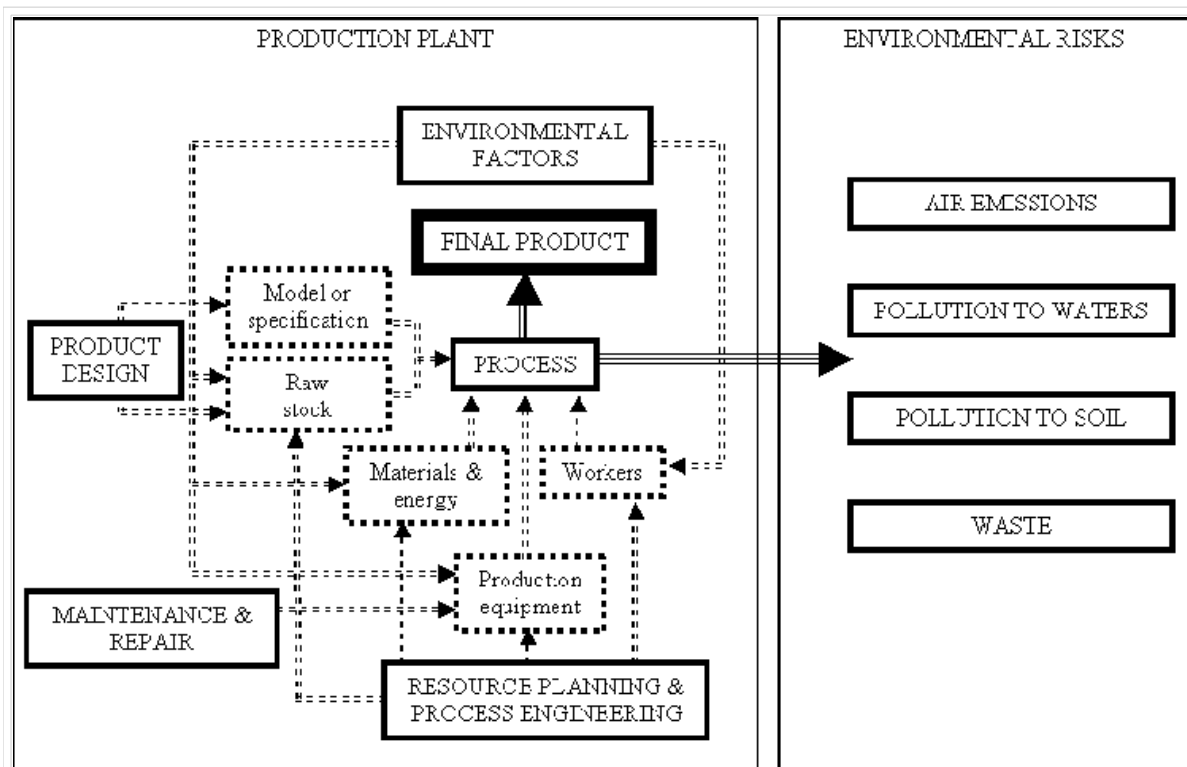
PRODUCTION PLANT

ENVIRONMENTAL FACTORS

FINAL PRODUCT

Model or specification

PRODUCT DESIGN

Raw stock

PROCESS

Materials & energy

Workers

Production equipment

MAINTENANCE & REPAIR

RESOURCE PLANNING & PROCESS ENGINEERING

ENVIRONMENTAL RISKS

AIR EMISSIONS

POLLUTION TO WATERS

POLLUTION TO SOIL

WASTE